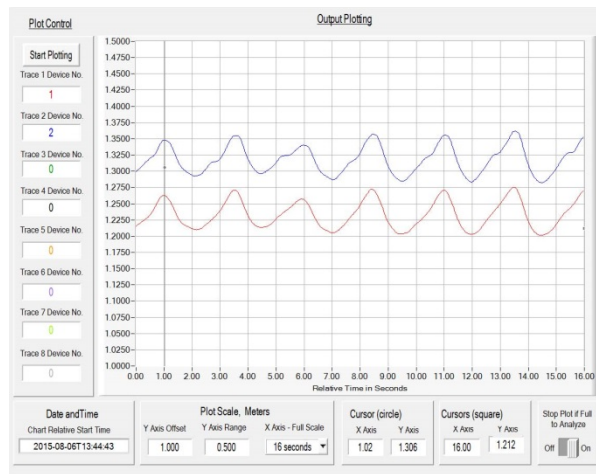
Plot Control

Output Plotting

Start Plotting

Trace 1 Device No.
1
Trace 2 Device No.
2
Trace 3 Device No.
0
Trace 4 Device No.
0
Trace 5 Device No.
0
Trace 6 Device No.
0
Trace 7 Device No.
0
Trace 8 Device No.
0

1.5000
1.4750
1.4500
1.4250
1.4000
1.3750
1.3500
1.3250
1.3000
1.2750
1.2500
1.2250
1.2000
1.1750
1.1500
1.1250
1.1000
1.0750
1.0500
1.0250
1.0000

0.00 1.00 2.00 3.00 4.00 5.00 6.00 7.00 8.00 9.00 10.00 11.00 12.00 13.00 14.00 15.00 16.00
Relative Time in Seconds

Date andTime
Chart Relative Start Time
2015-08-06T13:44:43

Plot Scale, Meters
Y Axis Offset
1.000
Y Axis Range
0.500
X Axis - Full Scale
16 seconds

Cursor (circle)
X Axis
1.02
Y Axis
1.306

Cursors (square)
X Axis
16.00
Y Axis
1.212

Stop Plot if Full to Analyze
Off On